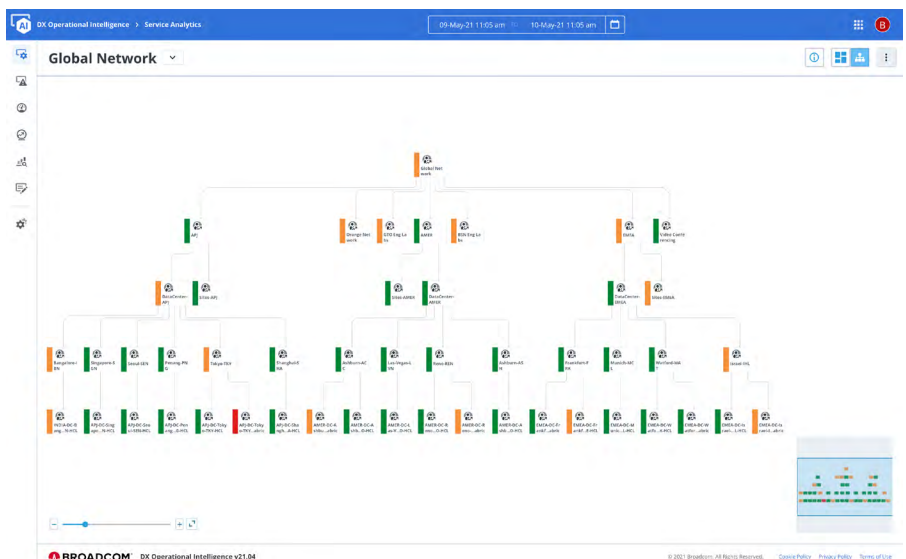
DX Operational Intelligence > Service Analytics

09-May-21 11:05 am 10-May-21 11:05 am

B

Global Network

Global Net work

APJ

Orange Net work

GTO Eng La bs

AMER

RSN Eng La bs

EMEA

Video Confe rencing

DataCenter-APJ

Sites-APJ

Sites-AMER

DataCenter-AMER

DataCenter-EMEA

Sites-EMEA

Bangalore-I BN

Singapore-E DN

Seoul-SEN

Penang-PN G

Tokyo-TKY

Shanghai-S HA

Ashburn-AC C

Las Vegas-L SN

Reno-RSN

Ashburn-AS H

Frankfurt-F RA

Munich-MC S

Winfield-WA

Israel-ISL

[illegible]

BROADCOM DX Operational Intelligence v21.04

© 2021 Broadcom. All Rights Reserved. Cookie Policy Privacy Policy Terms of Use